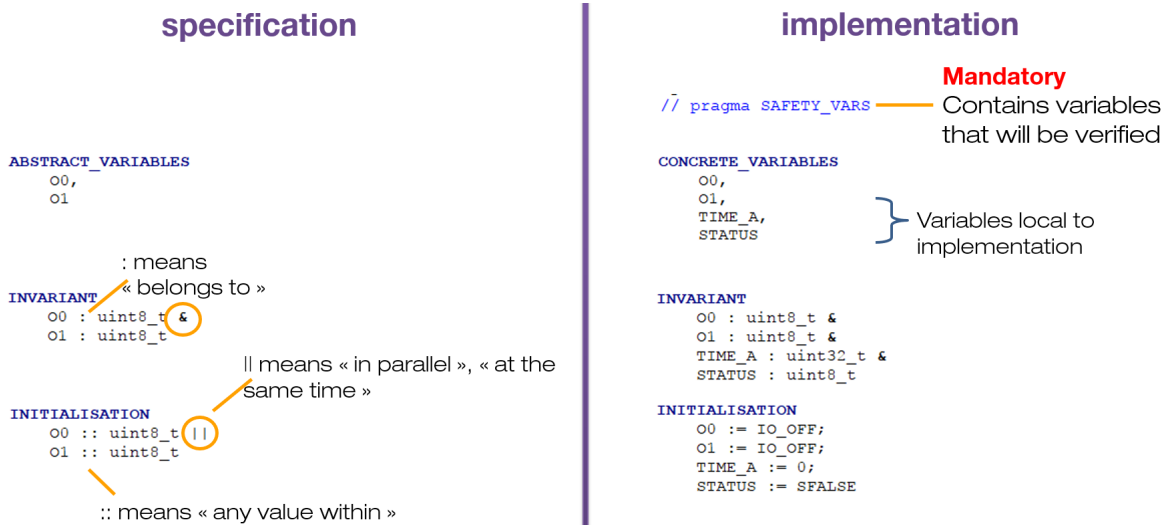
specification

ABSTRACT_VARIABLES
O0,
O1

: means « belongs to »

INVARIANT
O0 : uint8_t &
O1 : uint8_t

|| means « in parallel », « at the same time »

INITIALISATION
O0 :: uint8_t ||
O1 :: uint8_t

:: means « any value within »

implementation

// pragma SAFETY_VARS

Mandatory
Contains variables that will be verified

CONCRETE_VARIABLES
O0,
O1,
TIME_A,
STATUS

Variables local to implementation

INVARIANT
O0 : uint8_t &
O1 : uint8_t &
TIME_A : uint32_t &
STATUS : uint8_t

INITIALISATION
O0 := IO_OFF;
O1 := IO_OFF;
TIME_A := 0;
STATUS := SFALSE